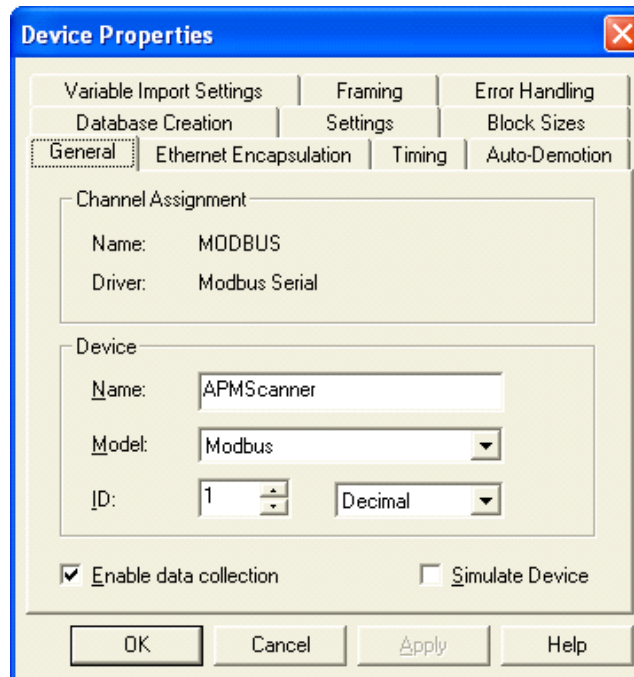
Device Properties

Variable Import Settings | Framing | Error Handling
Database Creation | Settings | Block Sizes
General | Ethernet Encapsulation | Timing | Auto-Demotion

Channel Assignment

Name: MODBUS

Driver: Modbus Serial

Device

Name: APMScanner

Model: Modbus

ID: 1 Decimal

Enable data collection

Simulate Device

OK Cancel Apply Help